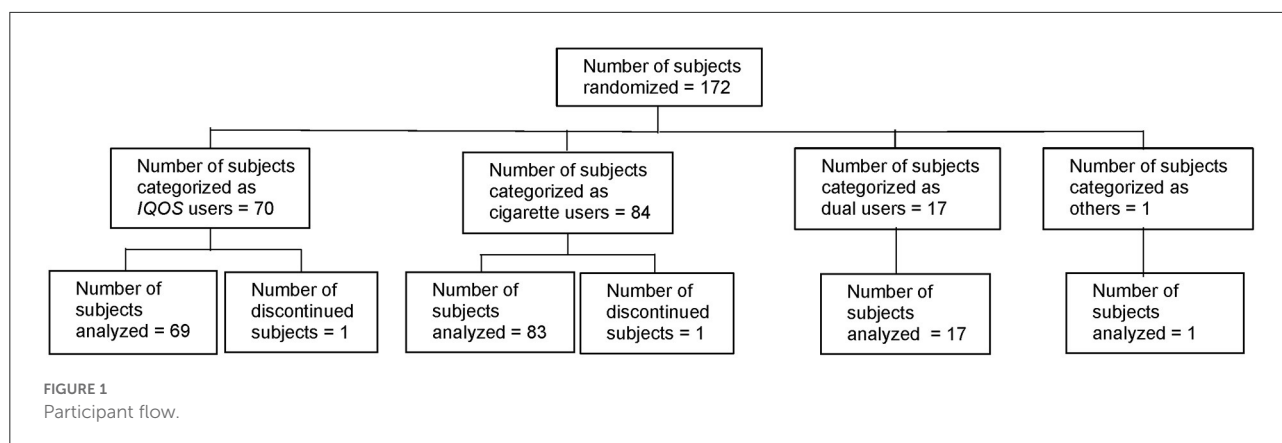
Number of subjects randomized = 172

Number of subjects categorized as IQOS users = 70

Number of subjects categorized as cigarette users = 84

Number of subjects categorized as dual users = 17

Number of subjects categorized as others = 1

Number of subjects analyzed = 69

Number of discontinued subjects = 1

Number of subjects analyzed = 83

Number of discontinued subjects = 1

Number of subjects analyzed = 17

Number of subjects analyzed = 1

FIGURE 1
Participant flow.